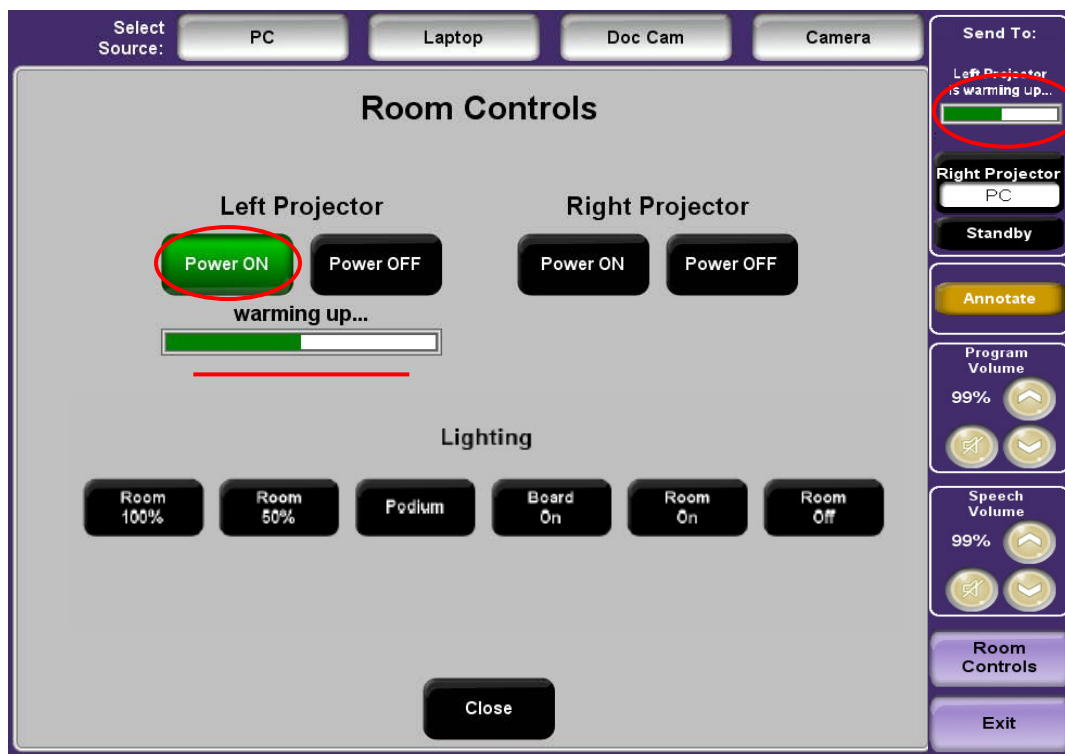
Select Source: PC Laptop Doc Cam Camera

Send To:

Left Projector is warming up...

Room Controls

Left Projector

Power ON Power OFF

warming up...

Right Projector

Power ON Power OFF

Right Projector
PC

Standby

Annotate

Program Volume
99%

Lighting

Room 100%
Room 50%
Podium
Board On
Room On
Room Off

Speech Volume
99%

Room Controls

Close

Exit